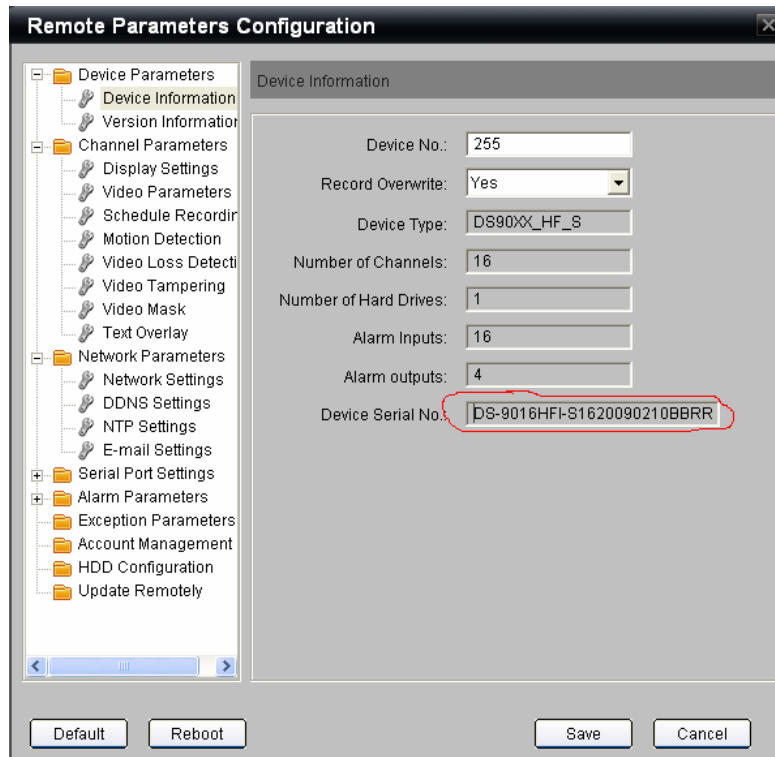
Remote Parameters Configuration

Device Parameters
Device Information
Version Informatior
Channel Parameters
Display Settings
Video Parameters
Schedule Recordir
Motion Detection
Video Loss Detecti
Video Tampering
Video Mask
Text Overlay
Network Parameters
Network Settings
DDNS Settings
NTP Settings
E-mail Settings
Serial Port Settings
Alarm Parameters
Exception Parameters
Account Management
HDD Configuration
Update Remotely

Device Information

Device No.: 255
Record Overwrite: Yes
Device Type: DS90XX_HF_S
Number of Channels: 16
Number of Hard Drives: 1
Alarm Inputs: 16
Alarm outputs: 4
Device Serial No.: DS-9016HFI-S1620090210BBRR

Default
Reboot
Save
Cancel